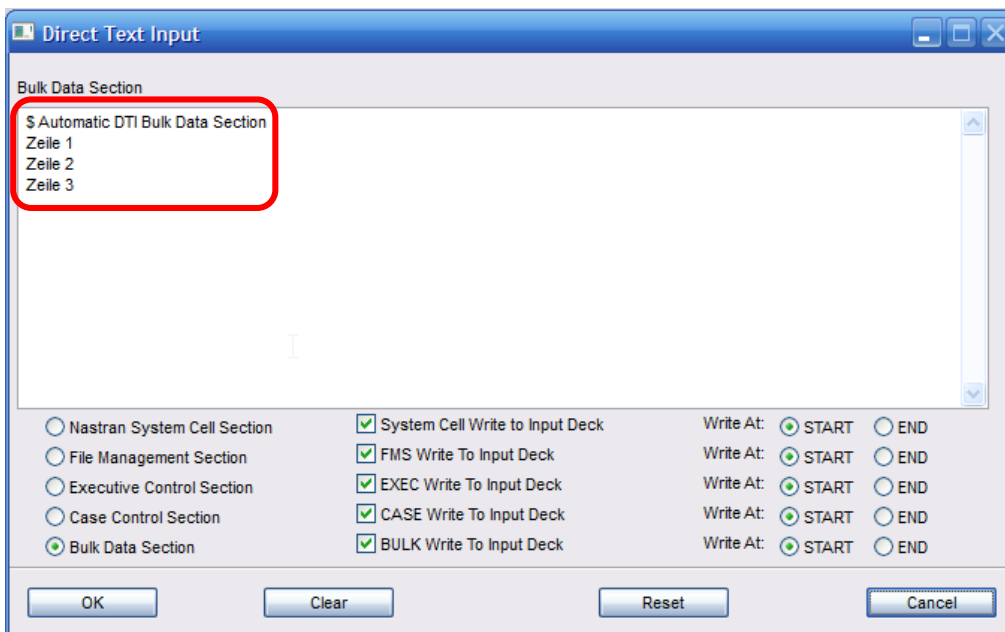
Direct Text Input

Bulk Data Section

$ Automatic DTI Bulk Data Section
Zeile 1
Zeile 2
Zeile 3

Nastran System Cell Section
File Management Section
Executive Control Section
Case Control Section
Bulk Data Section

System Cell Write to Input Deck
FMS Write To Input Deck
EXEC Write To Input Deck
CASE Write To Input Deck
BULK Write To Input Deck

Write At: START END
Write At: START END
Write At: START END
Write At: START END
Write At: START END

OK
Clear
Reset
Cancel